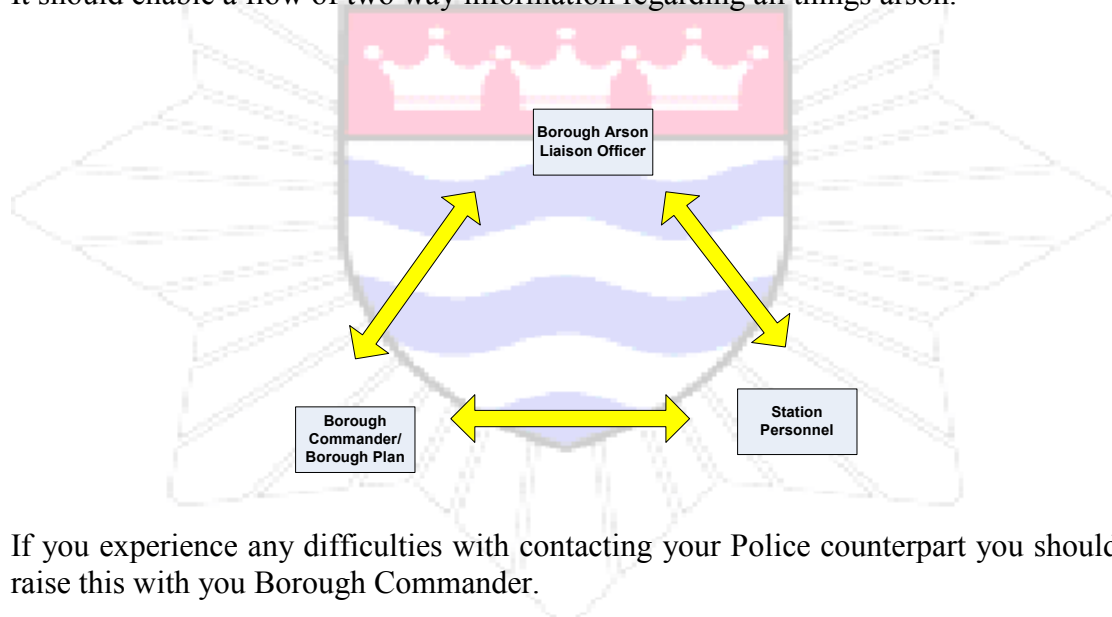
It should enable a flow of two way information regarding all things arson.

Borough Arson Liaison Officer

Borough Commander/ Borough Plan

Station Personnel

If you experience any difficulties with contacting your Police counterpart you should raise this with you Borough Commander.